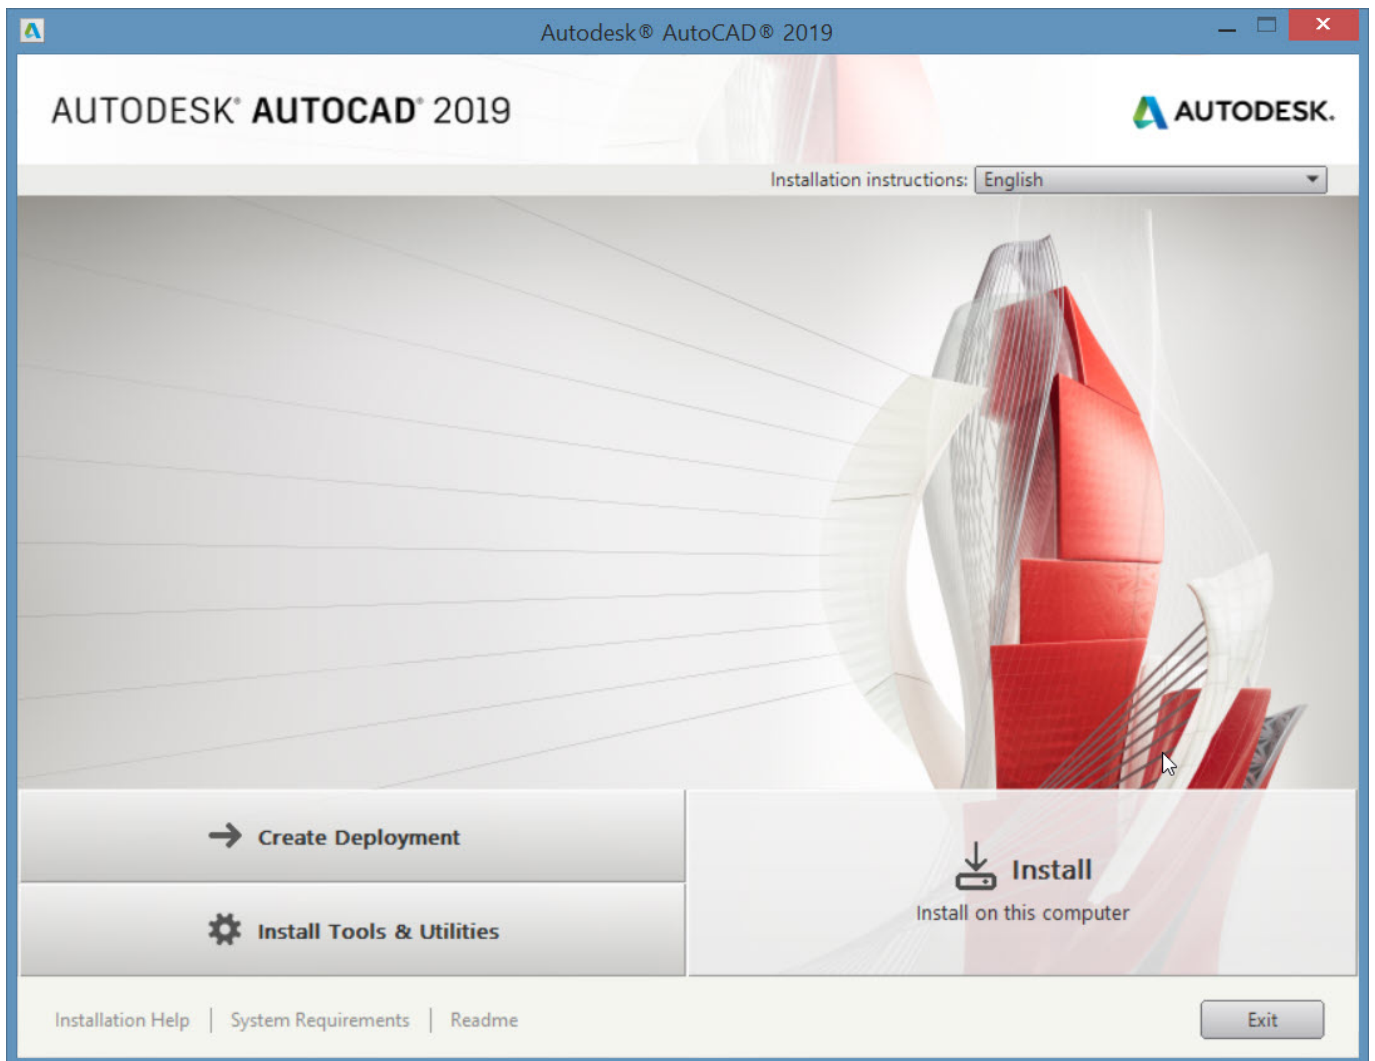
Autodesk® AutoCAD® 2019

AUTODESK® AUTOCAD® 2019

AUTODESK.

Installation instructions: English

Create Deployment

Install Tools & Utilities

Install
Install on this computer

Installation Help | System Requirements | Readme

Exit